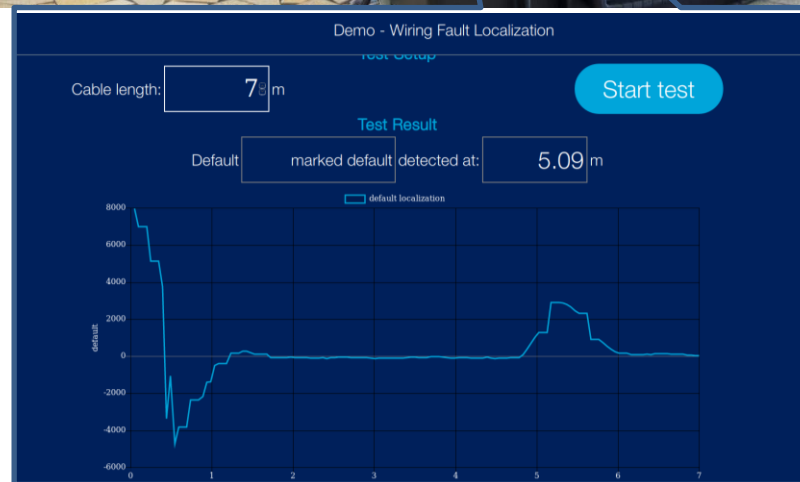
Demo - Wiring Fault Localization

Test Setup

Cable length: 7 m

Start test

Test Result

Default marked default detected at: 5.09 m

default localization

default

8000
6000
4000
2000
0
-2000
-4000
-6000

0 1 2 3 4 5 6 7